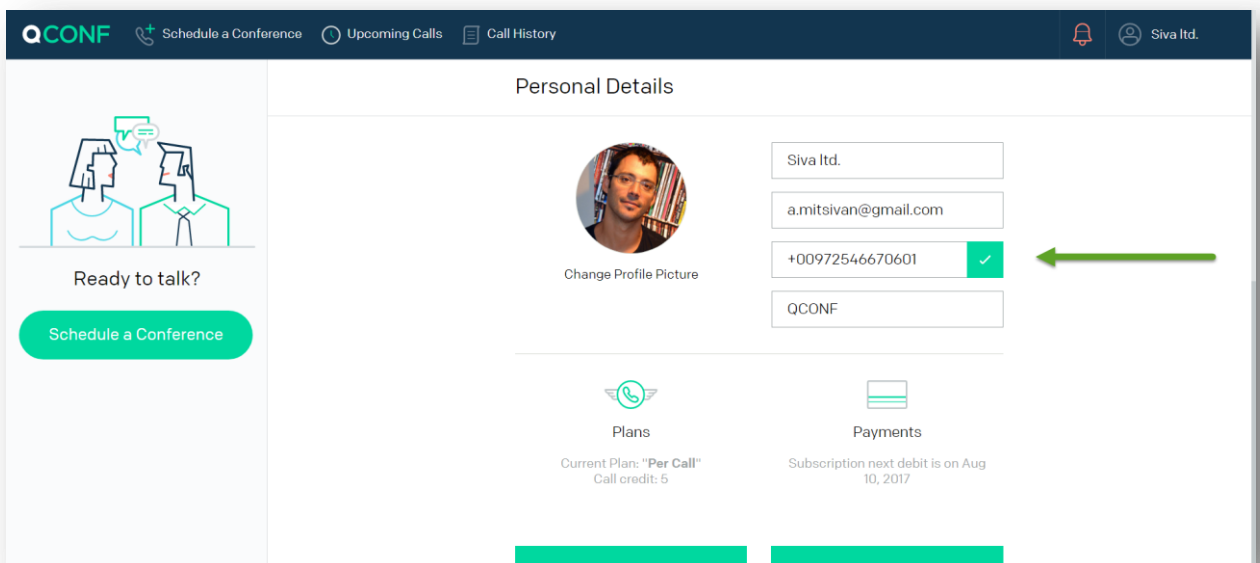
QCONF Schedule a Conference Upcoming Calls Call History Siva ltd.

Personal Details

Ready to talk?

Schedule a Conference

Change Profile Picture

Siva ltd.

a.mitsivan@gmail.com

+00972546670601

QCONF

Plans

Current Plan: "**Per Call**"
Call credit: 5

Payments

Subscription next debit is on Aug 10, 2017